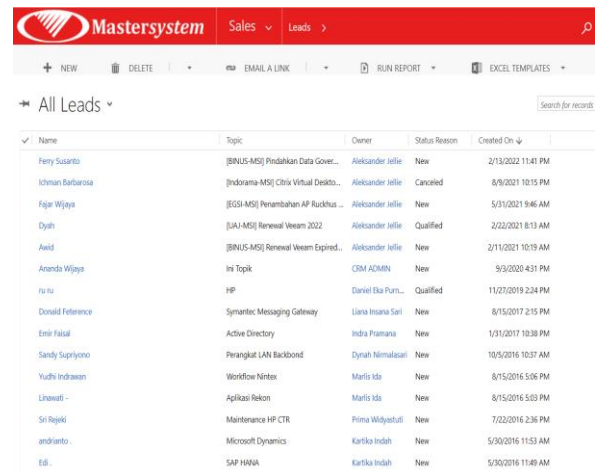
Mastersystem Sales Leads >

+ NEW DELETE | EMAIL A LINK | RUN REPORT EXCEL TEMPLATES

All Leads

Search for records

| Name | Topic | Owner | Status Reason | Created On ↓ |
|---|---|---|---|---|
| Ferry Susanto | [BINUS-MSI] Pindahkan Data Gover... | Aleksander Jellie | New | 2/13/2022 11:41 PM |
| Ichman Barbarosa | [Indorama-MSI] Citrix Virtual Deskto... | Aleksander Jellie | Canceled | 8/9/2021 10:15 PM |
| Fajar Wijaya | [EGSI-MSI] Penambahan AP Ruckhus ... | Aleksander Jellie | New | 5/31/2021 9:46 AM |
| Dyah | [UAJ-MSI] Renewal Veeam 2022 | Aleksander Jellie | Qualified | 2/22/2021 8:13 AM |
| Awid | [BINUS-MSI] Renewal Veeam Expired... | Aleksander Jellie | New | 2/11/2021 10:19 AM |
| Ananda Wijaya | Ini Topik | CRM ADMIN | New | 9/3/2020 4:31 PM |
| ru ru | HP | Daniel Eka Purn... | Qualified | 11/27/2019 2:24 PM |
| Donald Feference | Symantec Messaging Gateway | Liana Insana Sari | New | 8/15/2017 2:15 PM |
| Emir Faisal | Active Directory | Indra Pramana | New | 1/31/2017 10:38 PM |
| Sandy Supriyono | Perangkat LAN Backbond | Dynah Nirmalasari | New | 10/5/2016 10:37 AM |
| Yudhi Indrawan | Workflow Nintex | Marlis Ida | New | 8/15/2016 5:06 PM |
| Linawati - | Aplikasi Rekon | Marlis Ida | New | 8/15/2016 5:03 PM |
| Sri Rejeki | Maintenance HP CTR | Prima Widyastuti | New | 7/22/2016 2:36 PM |
| andrianto . | Microsoft Dynamics | Kartika Indah | New | 5/30/2016 11:53 AM |
| Edi . | SAP HANA | Kartika Indah | New | 5/30/2016 11:49 AM |